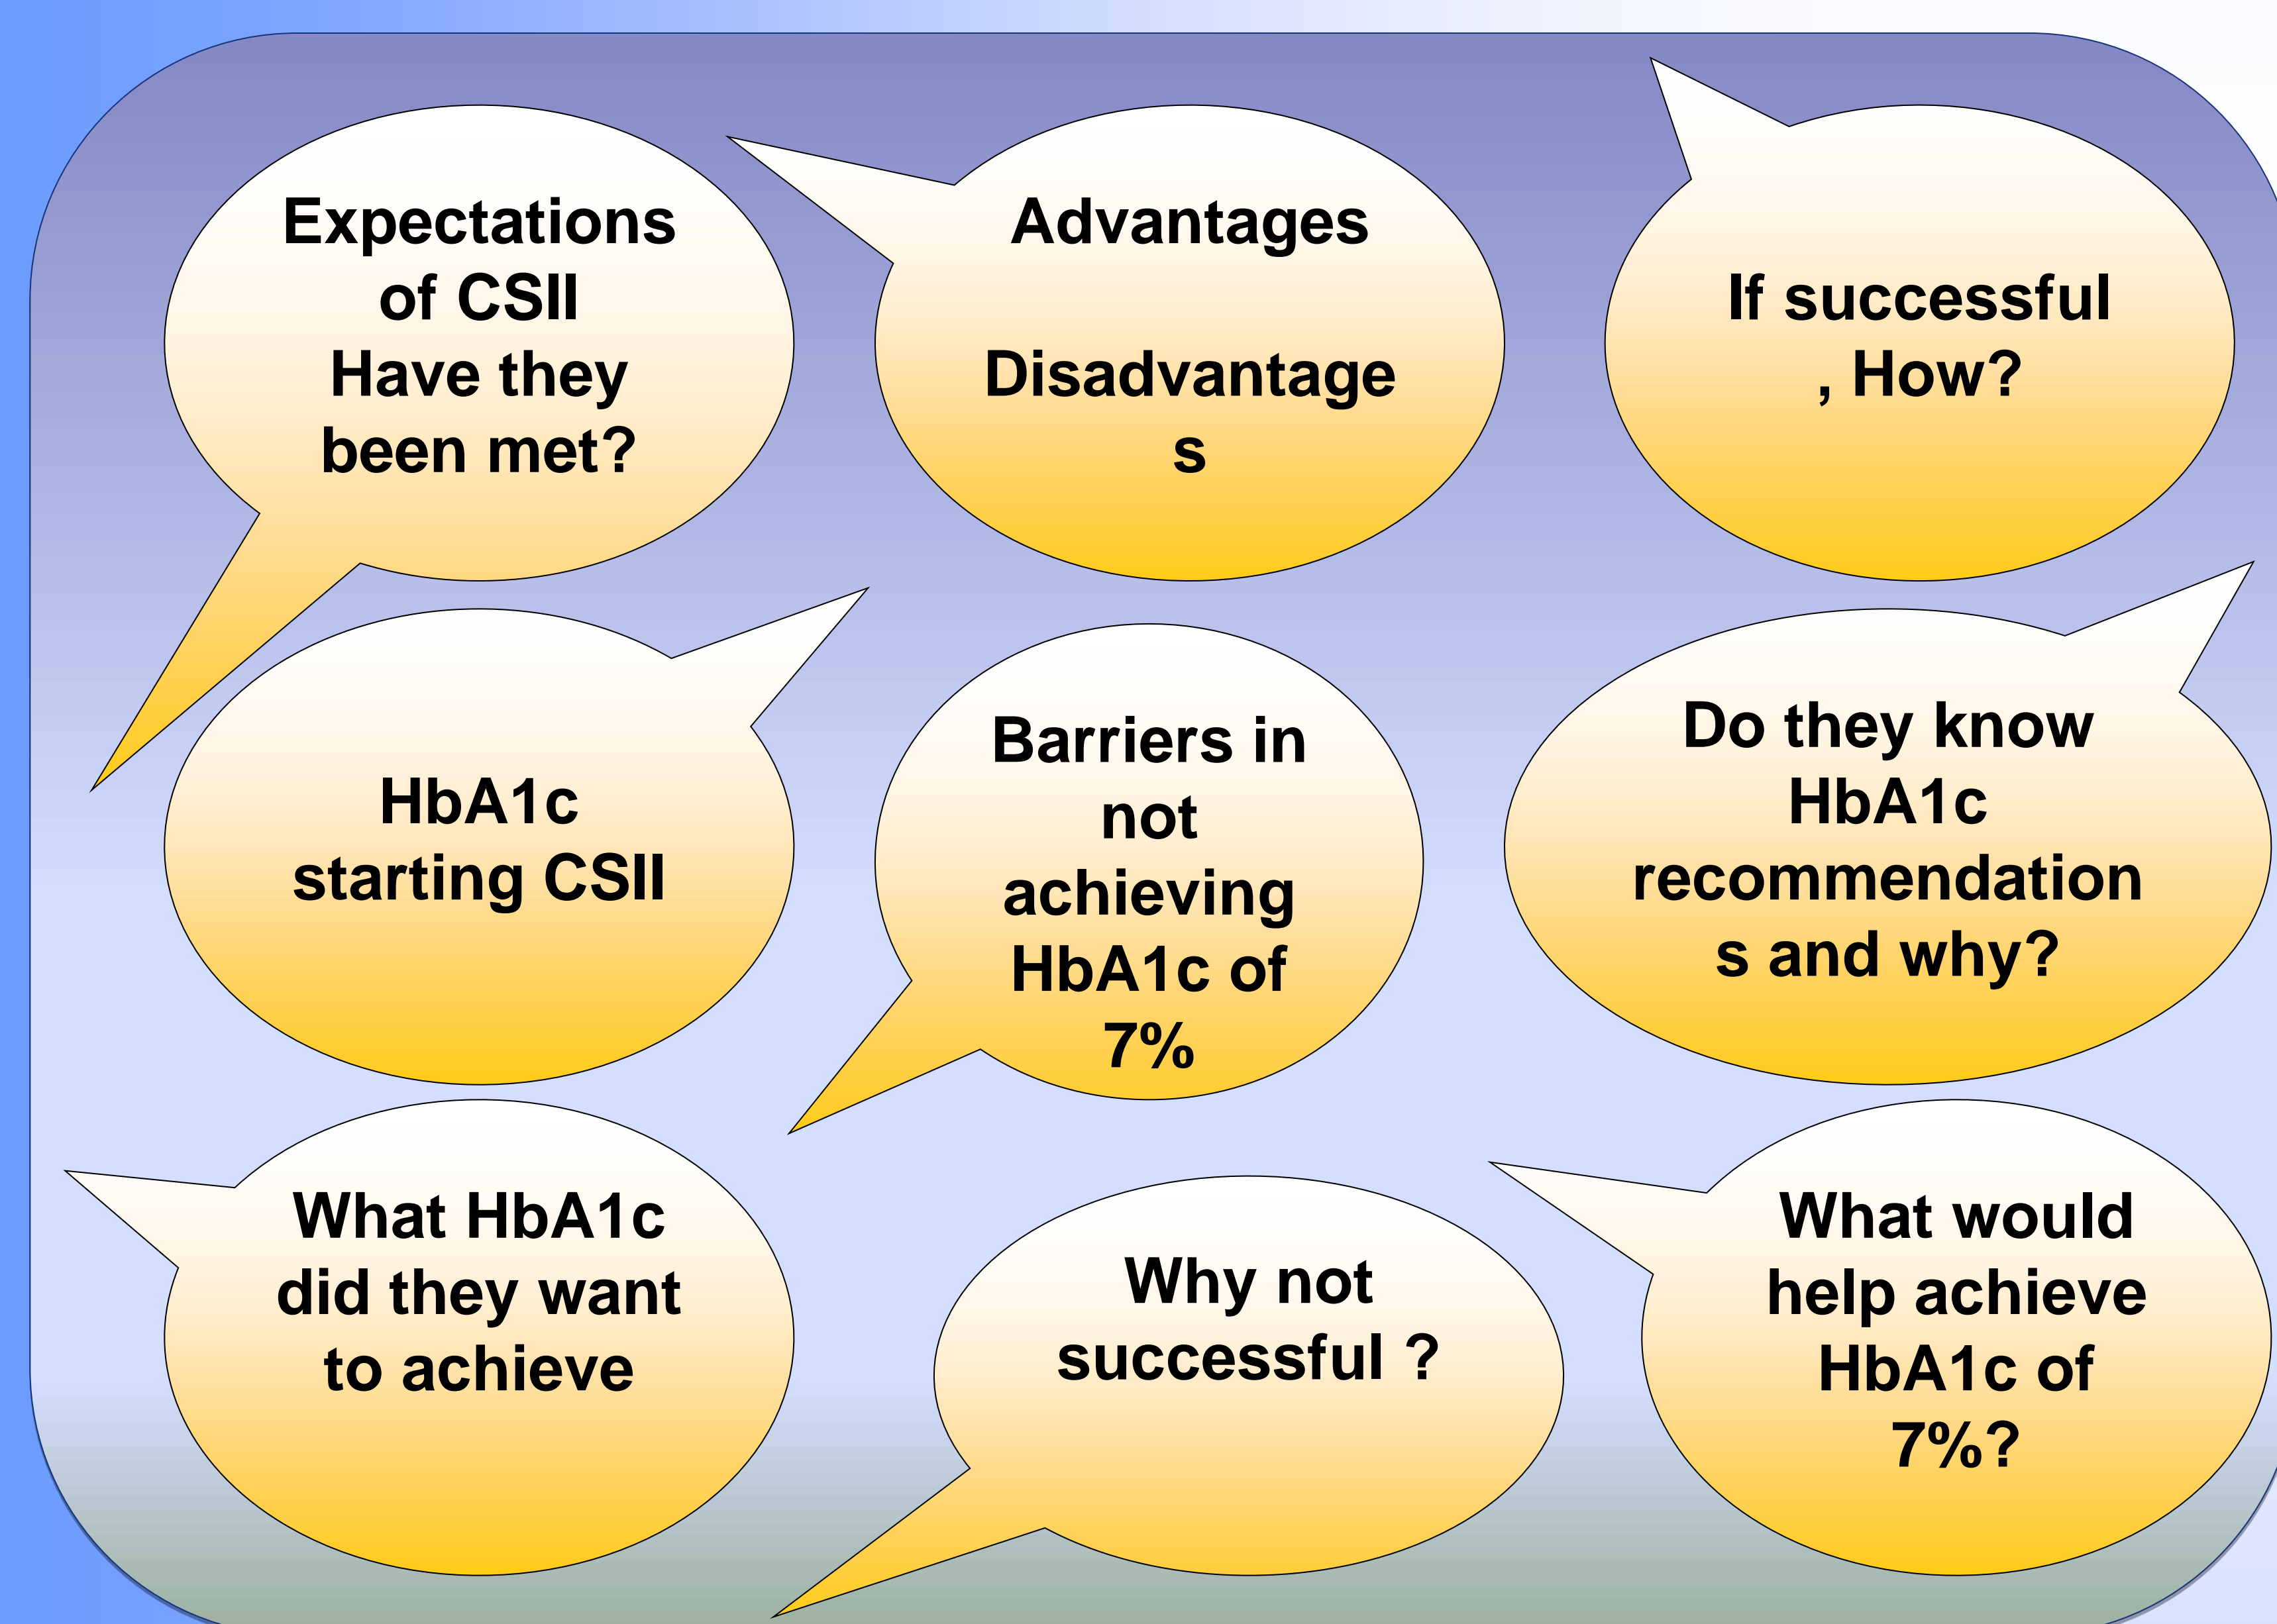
Expectations of CSII Have they been met?

Advantages

Disadvantages

If successful, How?

HbA1c starting CSII

Barriers in not achieving HbA1c of 7%

Do they know HbA1c recommendations and why?

What HbA1c did they want to achieve

Why not successful ?

What would help achieve HbA1c of 7%?